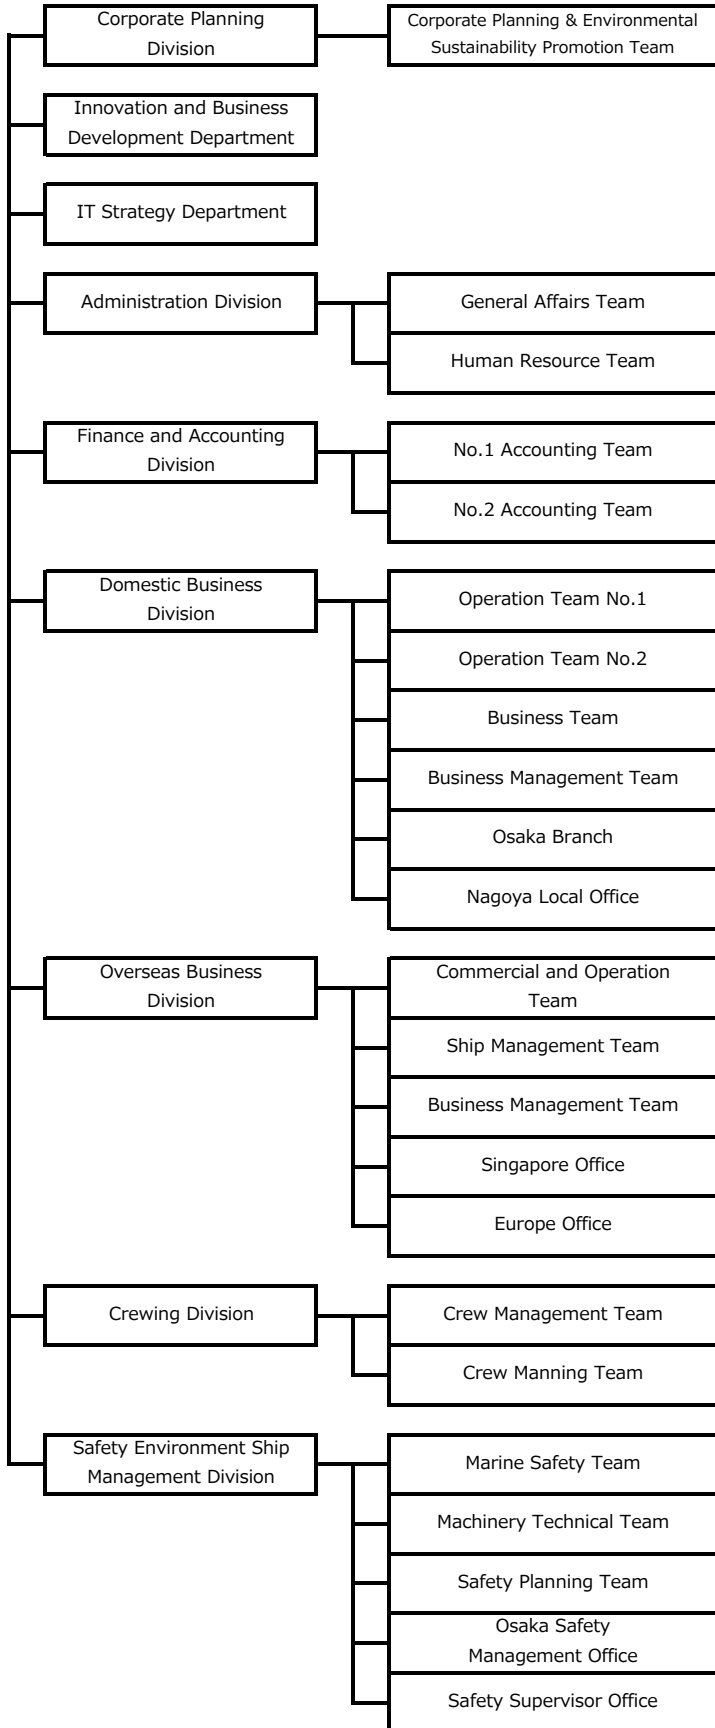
Corporate Planning Division

Corporate Planning & Environmental Sustainability Promotion Team

Innovation and Business Development Department

IT Strategy Department

Administration Division

General Affairs Team

Human Resource Team

Finance and Accounting Division

No.1 Accounting Team

No.2 Accounting Team

Domestic Business Division

Operation Team No.1

Operation Team No.2

Business Team

Business Management Team

Osaka Branch

Nagoya Local Office

Overseas Business Division

Commercial and Operation Team

Ship Management Team

Business Management Team

Singapore Office

Europe Office

Crewing Division

Crew Management Team

Crew Manning Team

Safety Environment Ship Management Division

Marine Safety Team

Machinery Technical Team

Safety Planning Team

Osaka Safety Management Office

Safety Supervisor Office